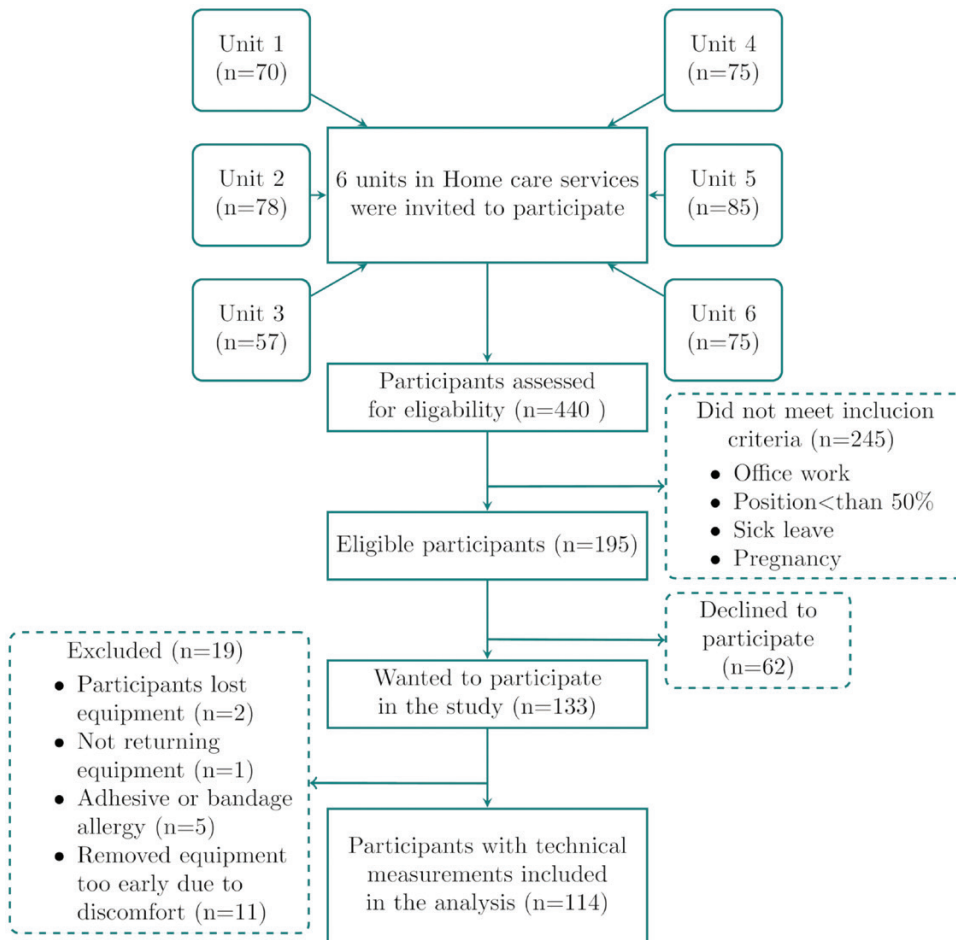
Unit 1
(n=70)

Unit 4
(n=75)

Unit 2
(n=78)

6 units in Home care services were invited to participate

Unit 5
(n=85)

Unit 3
(n=57)

Unit 6
(n=75)

Participants assessed for eligability (n=440 )

Did not meet inclucion criteria (n=245)
• Office work
• Position<than 50%
• Sick leave
• Pregnancy

Eligible participants (n=195)

Declined to participate (n=62)

Excluded (n=19)
• Participants lost equipment (n=2)
• Not returning equipment (n=1)
• Adhesive or bandage allergy (n=5)
• Removed equipment too early due to discomfort (n=11)

Wanted to participate in the study (n=133)

Participants with technical measurements included in the analysis (n=114)